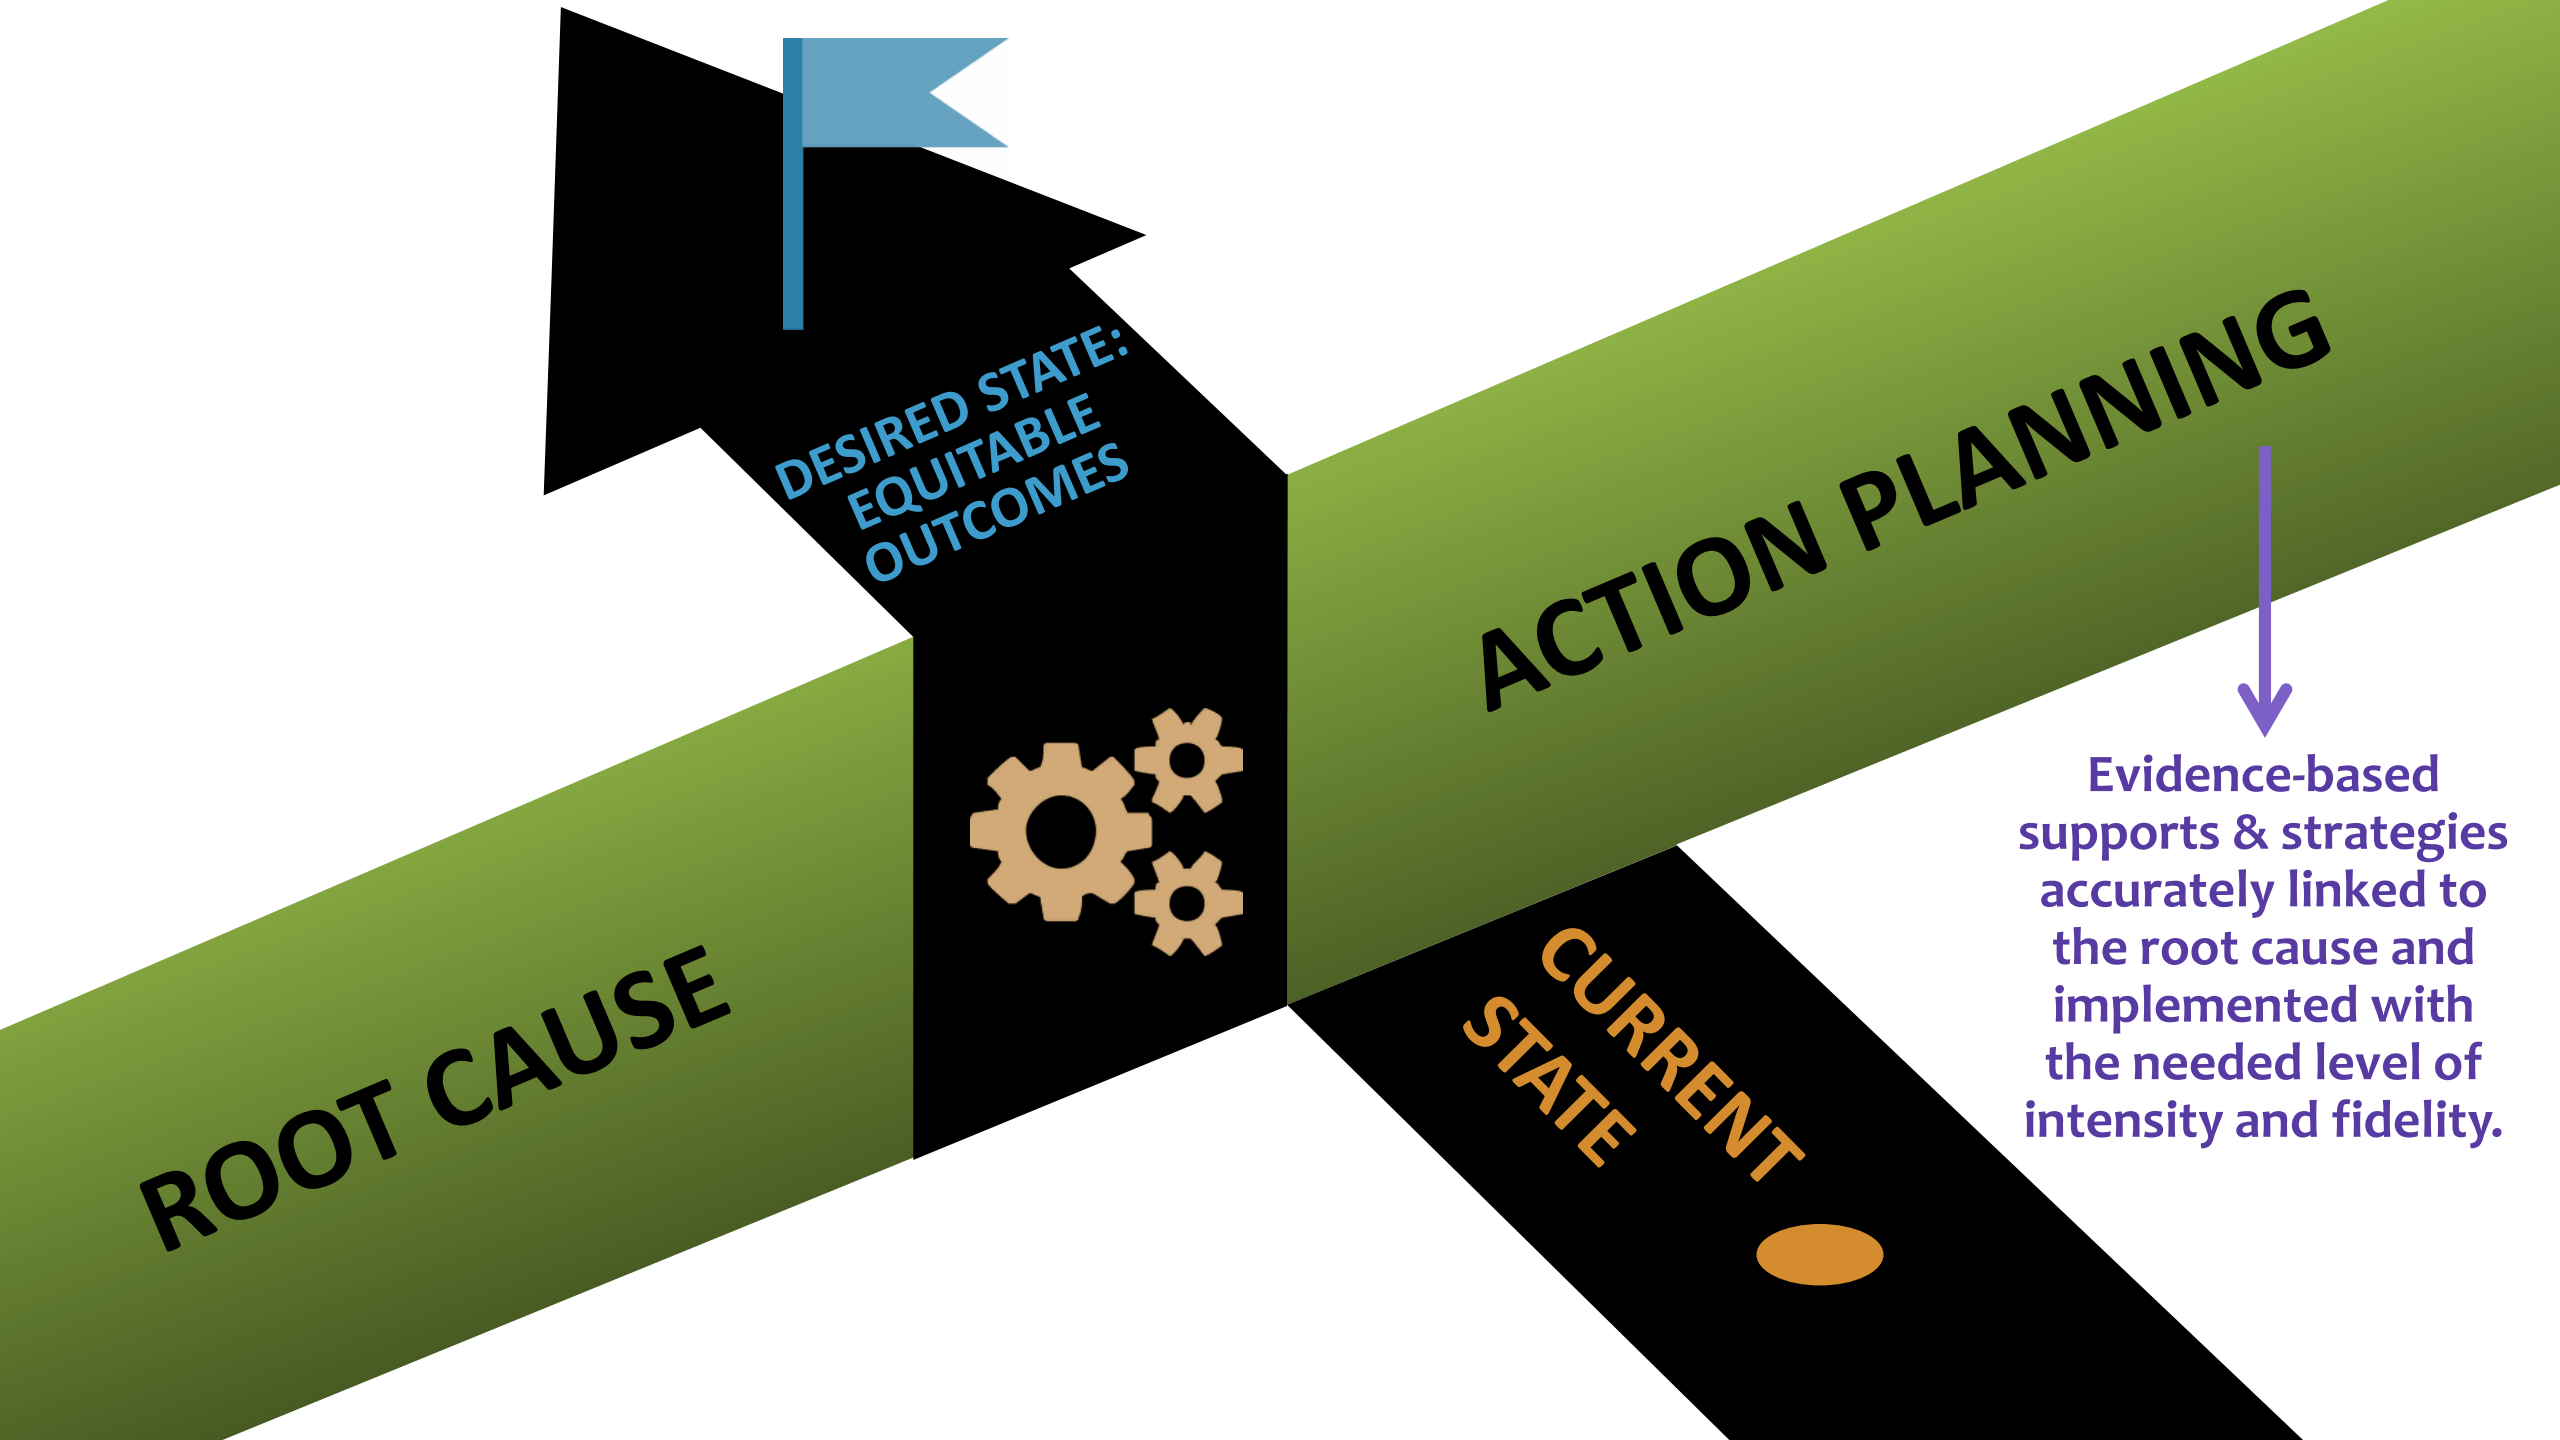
DESIRED STATE: EQUITABLE OUTCOMES

ACTION PLANNING

ROOT CAUSE

CURRENT STATE

Evidence-based supports & strategies accurately linked to the root cause and implemented with the needed level of intensity and fidelity.